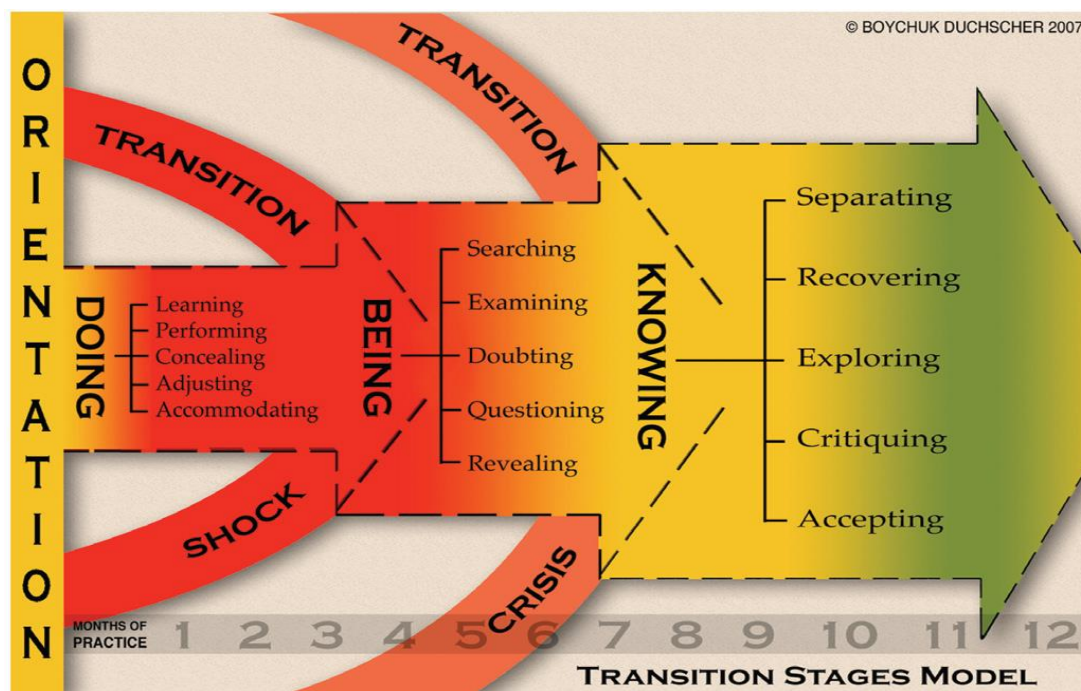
© BOYCHUK DUCHSCHER 2007

ORIENTATION

TRANSITION

TRANSITION

DOING
Learning
Performing
Concealing
Adjusting
Accommodating

BEING
Searching
Examining
Doubting
Questioning
Revealing

KNOWING
Separating
Recovering
Exploring
Critiquing
Accepting

SHOCK

CRISIS

MONTHS OF PRACTICE 1 2 3 4 5 6 7 8 9 10 11 12

TRANSITION STAGES MODEL